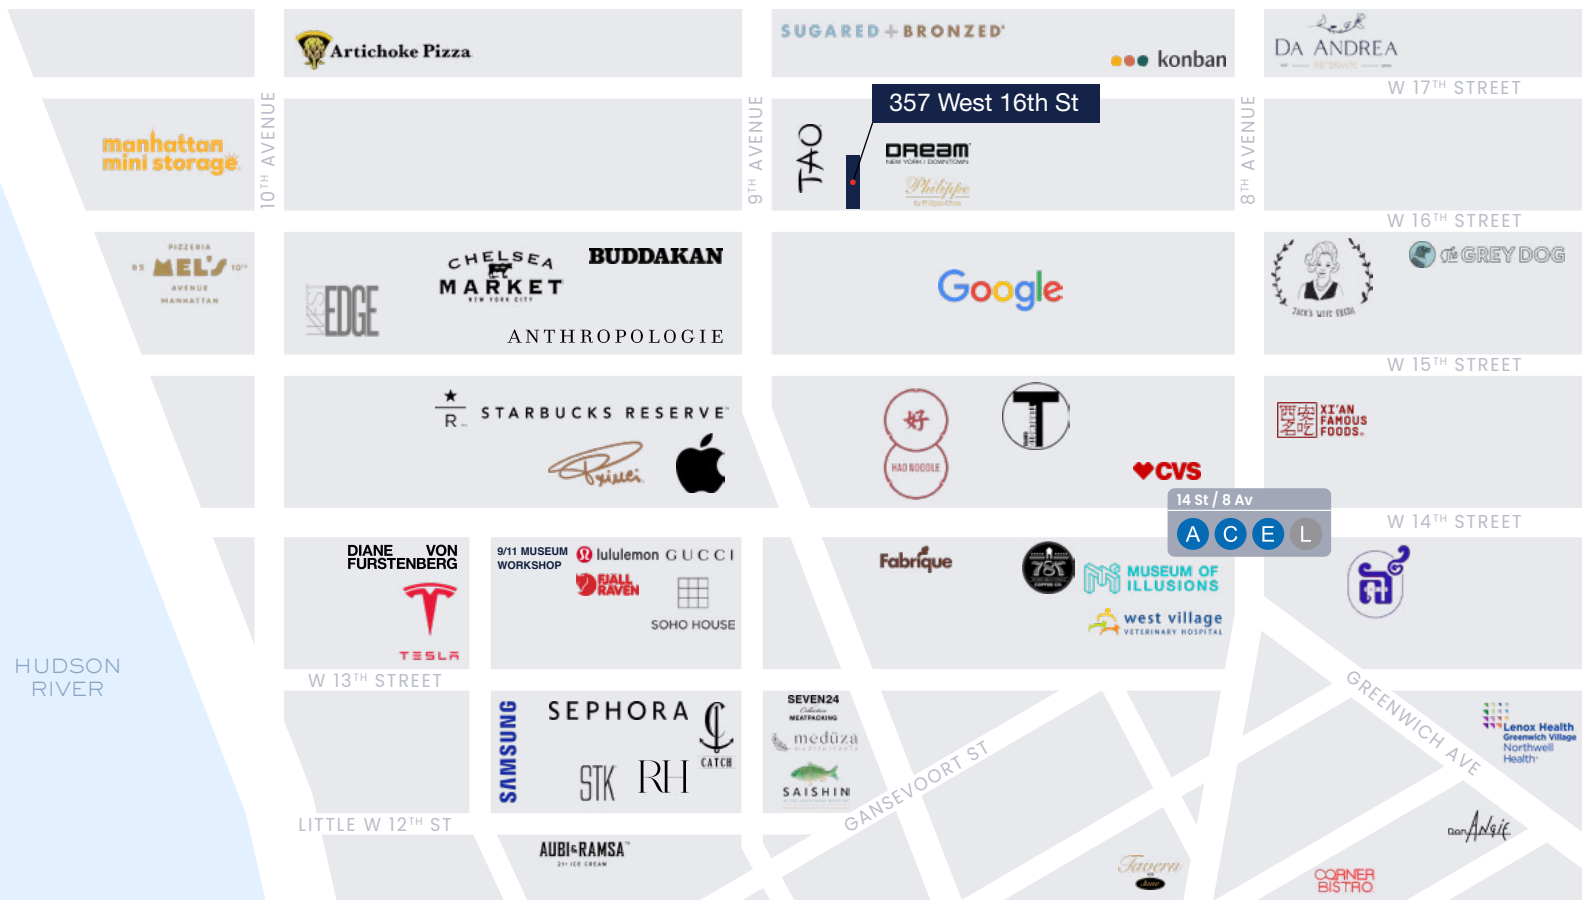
Artichoke Pizza

SUGARED + BRONZED

konban

DA ANDREA

W 17TH STREET

357 West 16th St

manhattan mini storage

10TH AVENUE

9TH AVENUE

TAO

DREAM NEW YORK | DOWNTOWN

Philippe

8TH AVENUE

W 16TH STREET

MEL'S

CHELSEA MARKET NEW YORK CITY

BUDDAKAN

EDGE

ANTHROPOLOGIE

Google

THE GREY DOG

W 15TH STREET

STARBUCKS RESERVE

HAO NOODLE

CVS

XI'AN FAMOUS FOODS

14 St / 8 Av

A C E L

W 14TH STREET

DIANE VON FURSTENBERG

TESLA

9/11 MUSEUM WORKSHOP

lululemon

GUCCI

FJALL RAVEN

SOHO HOUSE

Fabrique

MUSEUM OF ILLUSIONS

west village VETERINARY HOSPITAL

HUDSON RIVER

W 13TH STREET

SAMSUNG

SEPHORA

CATCH

STK

RH

SEVEN24 MEATPACKING

medūza

SAISHIN

GANSEVOORT ST

GREENWICH AVE

Lenox Health Greenwich Village Northwell Health

LITTLE W 12TH ST

AUBI&RAMSA

Taverna

CORNER BISTRO